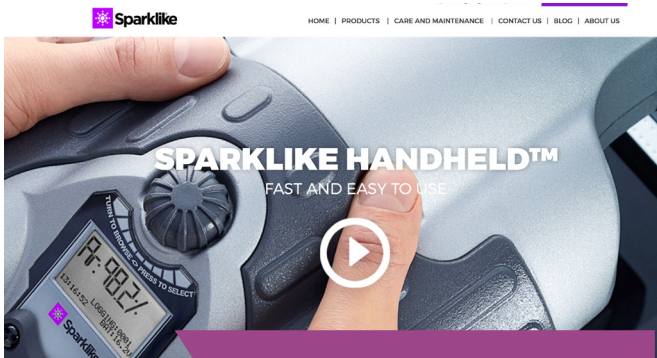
Sparklike

HOME | PRODUCTS | CARE AND MAINTENANCE | CONTACT US | BLOG | ABOUT US

SPARKLIKE HANDHELD™
FAST AND EASY TO USE

TURN TO BROWSE PRESS TO SELECT

Ar 98.2%

13:16:52 LOG: 1S1001 BH:16.20

Sparklike